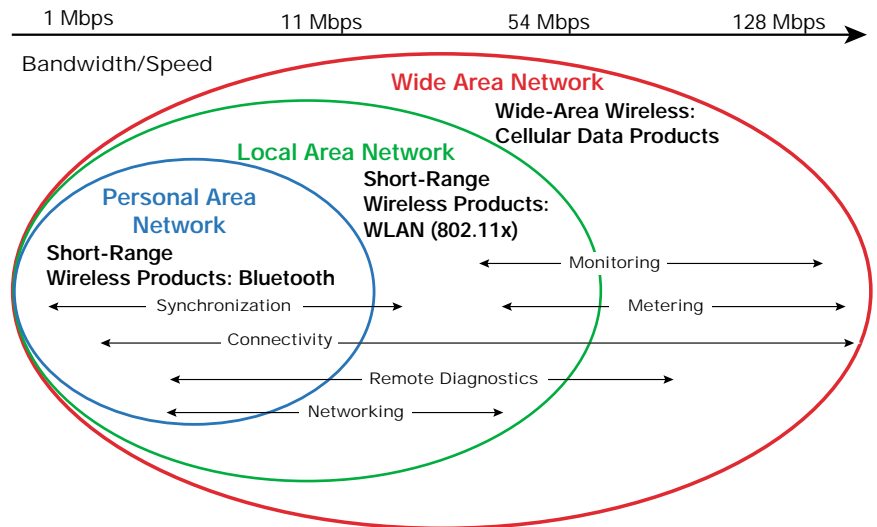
1 Mbps 11 Mbps 54 Mbps 128 Mbps

Bandwidth/Speed

Wide Area Network

Wide-Area Wireless: Cellular Data Products

Local Area Network

Short-Range Wireless Products: WLAN (802.11x)

Personal Area Network

Short-Range Wireless Products: Bluetooth

Monitoring

Synchronization

Metering

Connectivity

Remote Diagnostics

Networking